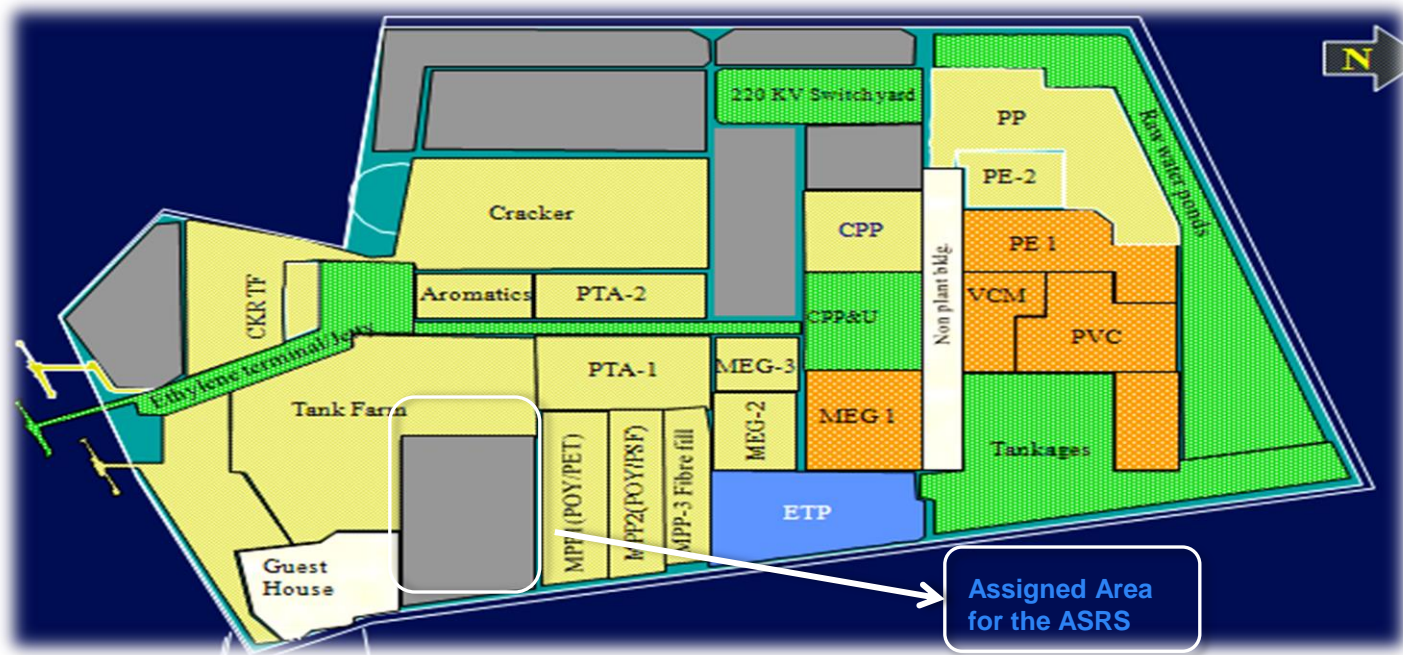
N

220 KV Switchyard

PP

Raw water ponds

PE-2

Cracker

CPP

Non plant bldg.

PE 1

CKR TF

Aromatics

PTA-2

CPP&U

VCM

PVC

Ethylene terminal/ Jetty

PTA-1

MEG-3

Tank Farm

MEG 1

MPP1(POY/PET)

MPP2(POY/PSF)

MPP-3 Fibre fill

MEG-2

Tankages

ETP

Guest House

Assigned Area for the ASRS